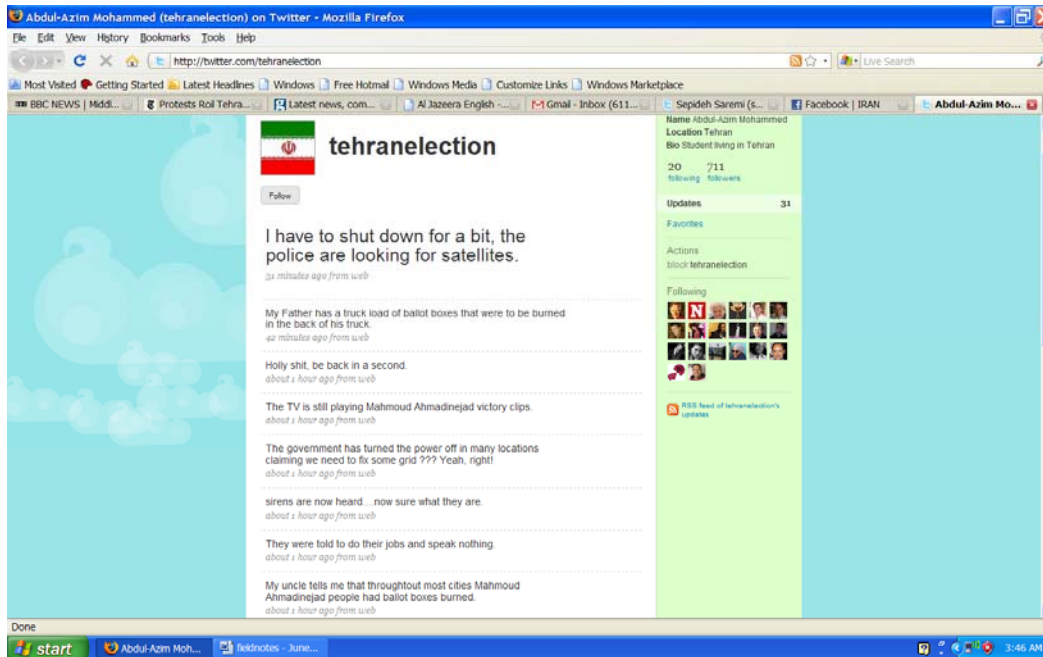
Abdul-Azim Mohammed (tehranelection) on Twitter - Mozilla Firefox

File Edit View History Bookmarks Tools Help

http://twitter.com/tehranelection

Live Search

Most Visited Getting Started Latest Headlines Windows Free Hotmail Windows Media Customize Links Windows Marketplace

BBC NEWS | Middl... Protests Roil Tehra... Latest news, com... Al Jazeera English -... Gmail - Inbox (611... Sepideh Saremi (s... Facebook | IRAN Abdul-Azim Mo...

tehranelection

Follow

I have to shut down for a bit, the police are looking for satellites.
31 minutes ago from web

My Father has a truck load of ballot boxes that were to be burned in the back of his truck.
42 minutes ago from web

Holly shit, be back in a second.
about 1 hour ago from web

The TV is still playing Mahmoud Ahmadinejad victory clips.
about 1 hour ago from web

The government has turned the power off in many locations claiming we need to fix some grid ??? Yeah, right!
about 1 hour ago from web

sirens are now heard....now sure what they are.
about 1 hour ago from web

They were told to do their jobs and speak nothing.
about 1 hour ago from web

My uncle tells me that throughtout most cities Mahmoud Ahmadinejad people had ballot boxes burned.
about 1 hour ago from web

Name Abdul-Azim Mohammed
Location Tehran
Bio Student living in Tehran

20 following
711 followers

Updates 31

Favorites

Actions
block tehranelection

Following

RSS feed of tehranelection's updates

Done

start Abdul-Azim Moh... fieldnotes - June... 3:46 AM